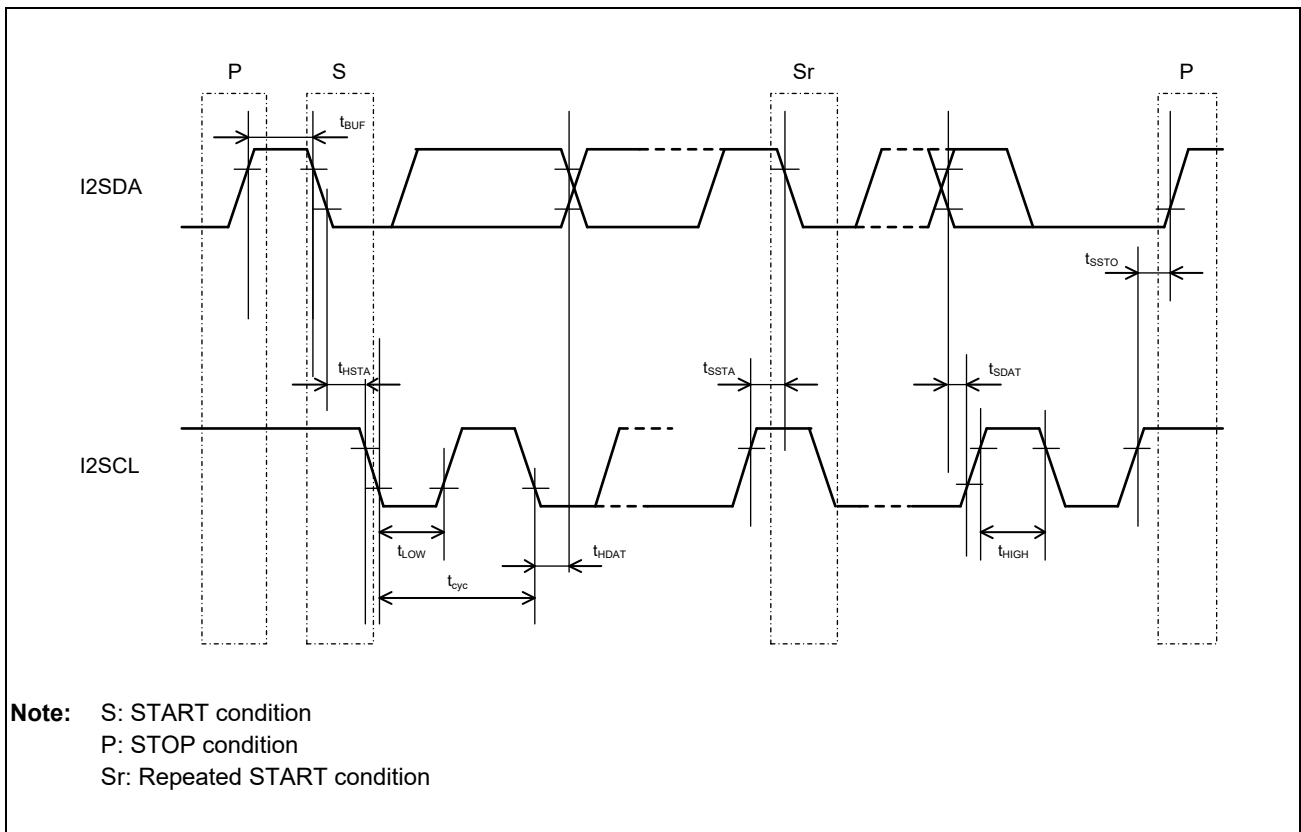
P S Sr P

$t_{BUF}$

I2SDA

$t_{SSTO}$

$t_{HSTA}$ $t_{SSTA}$ $t_{SDAT}$

I2SCL

$t_{LOW}$ $t_{HDAT}$ $t_{HIGH}$

$t_{cyc}$

**Note:** S: START condition
P: STOP condition
Sr: Repeated START condition